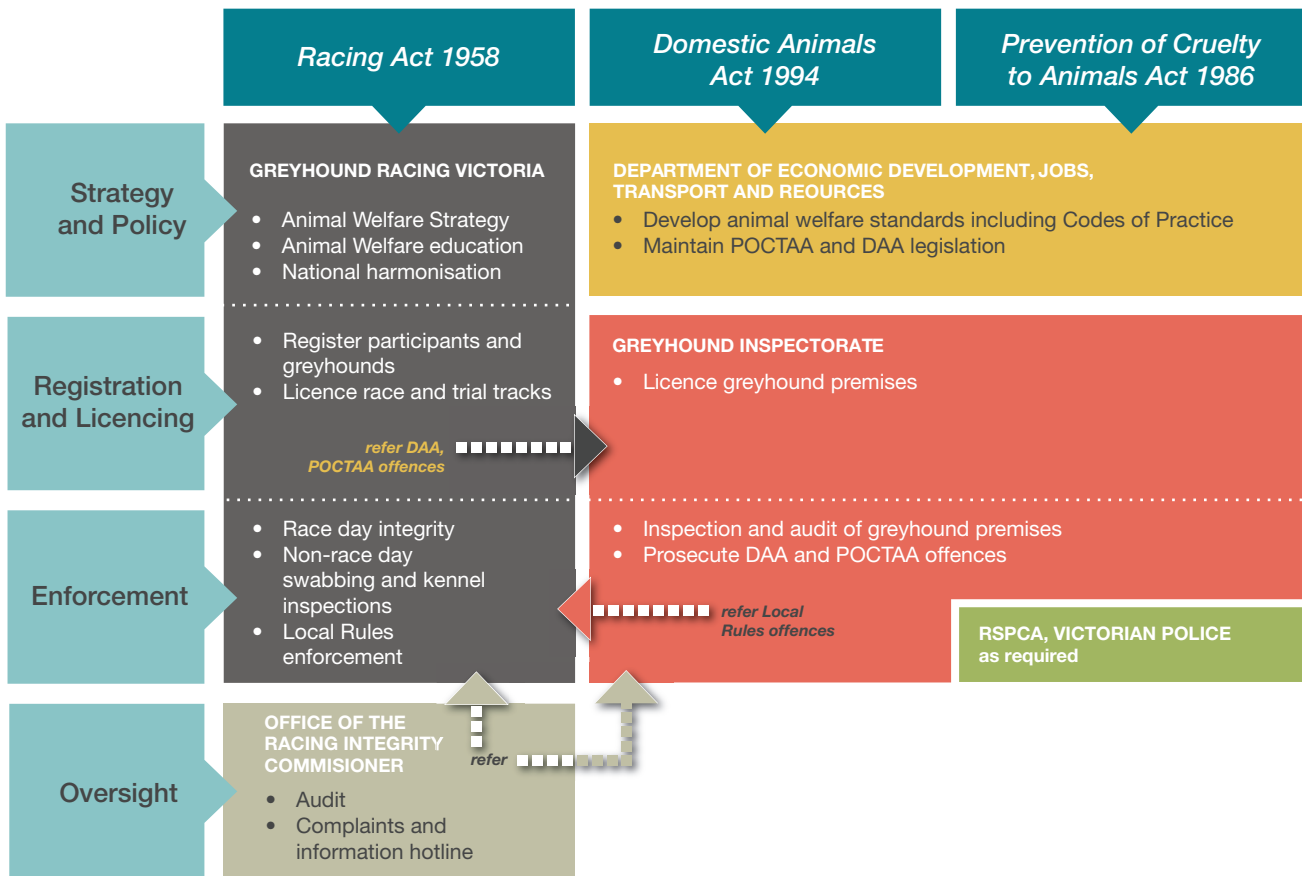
Racing Act 1958

Domestic Animals Act 1994

Prevention of Cruelty to Animals Act 1986

Strategy and Policy

GREYHOUND RACING VICTORIA
• Animal Welfare Strategy
• Animal Welfare education
• National harmonisation

DEPARTMENT OF ECONOMIC DEVELOPMENT, JOBS, TRANSPORT AND REOURCES
• Develop animal welfare standards including Codes of Practice
• Maintain POCTAA and DAA legislation

Registration and Licencing

• Register participants and greyhounds
• Licence race and trial tracks

refer DAA, POCTAA offences

GREYHOUND INSPECTORATE
• Licence greyhound premises

Enforcement

• Race day integrity
• Non-race day swabbing and kennel inspections
• Local Rules enforcement

• Inspection and audit of greyhound premises
• Prosecute DAA and POCTAA offences

refer Local Rules offences

RSPCA, VICTORIAN POLICE as required

Oversight

OFFICE OF THE RACING INTEGRITY COMMISIONER
• Audit
• Complaints and information hotline

refer